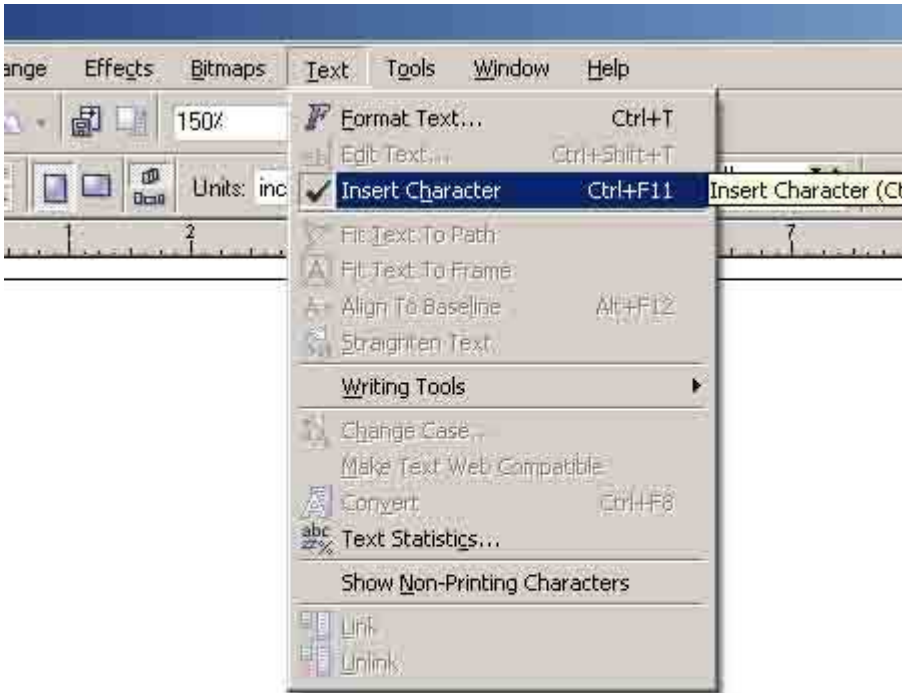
ange Effects Bitmaps Text Tools Window Help

150%

Units: inc

1 2 7

Format Text... Ctrl+T
Edit Text... Ctrl+Shift+T
Insert Character Ctrl+F11
Insert Character (Ct
Fit Text To Path
Fit Text To Frame
Align To Baseline Alt+F12
Straighten Text
Writing Tools
Change Case...
Make Text Web Compatible
Convert Ctrl+F8
Text Statistics...
Show Non-Printing Characters
Link
Unlink